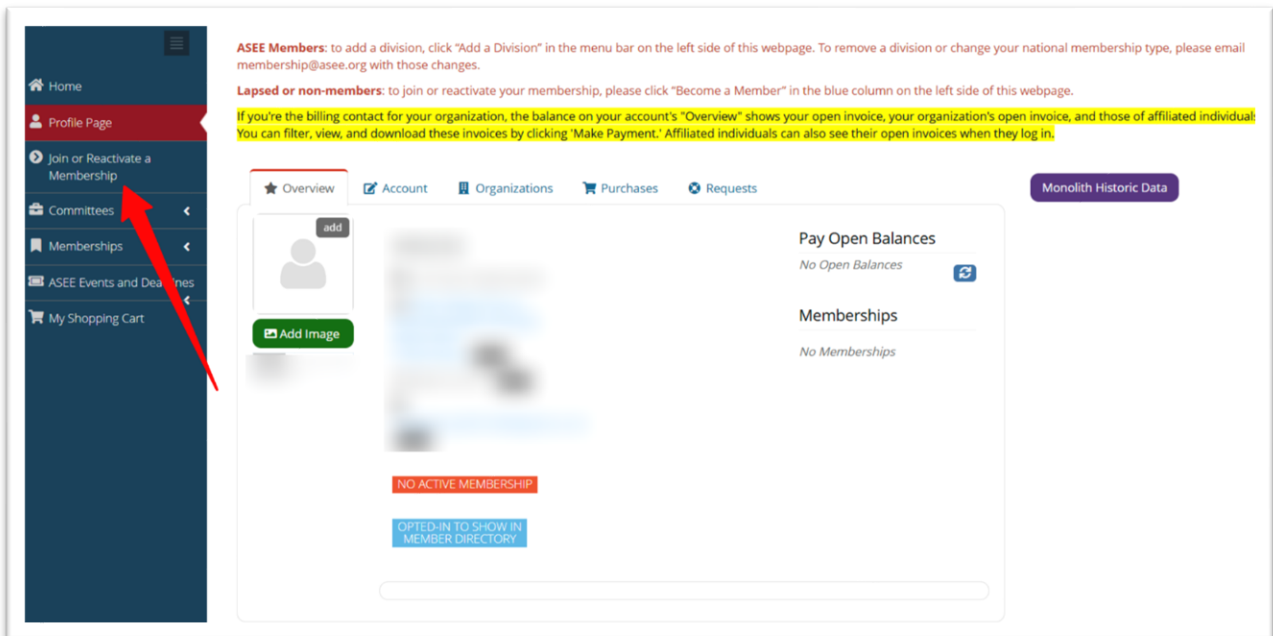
Home
Profile Page
Join or Reactivate a Membership
Committees
Memberships
ASEE Events and Dea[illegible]nes
My Shopping Cart

ASEE Members: to add a division, click "Add a Division" in the menu bar on the left side of this webpage. To remove a division or change your national membership type, please email membership@asee.org with those changes.

Lapsed or non-members: to join or reactivate your membership, please click "Become a Member" in the blue column on the left side of this webpage.

If you're the billing contact for your organization, the balance on your account's "Overview" shows your open invoice, your organization's open invoice, and those of affiliated individual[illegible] You can filter, view, and download these invoices by clicking 'Make Payment.' Affiliated individuals can also see their open invoices when they log in.

Overview
Account
Organizations
Purchases
Requests

Monolith Historic Data

add
Add Image

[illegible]

Pay Open Balances
No Open Balances

Memberships
No Memberships

NO ACTIVE MEMBERSHIP

OPTED-IN TO SHOW IN MEMBER DIRECTORY